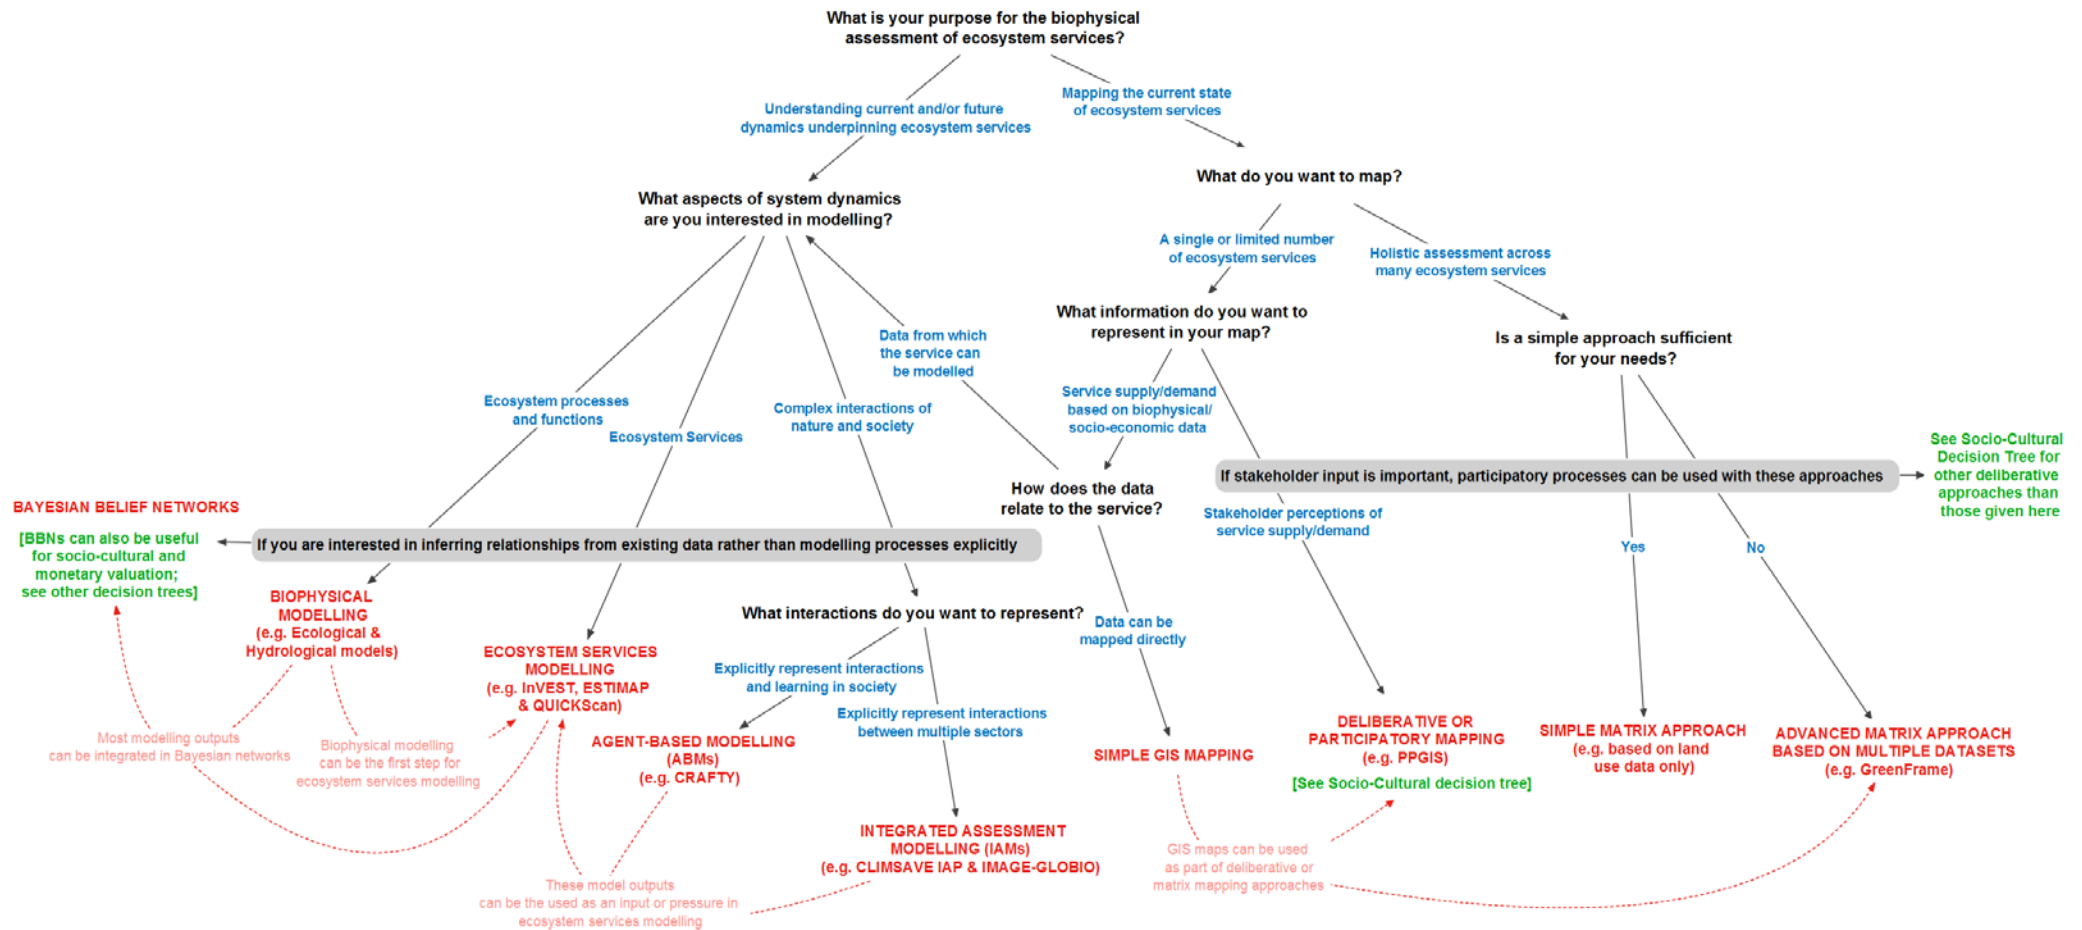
What is your purpose for the biophysical assessment of ecosystem services?

Understanding current and/or future dynamics underpinning ecosystem services

Mapping the current state of ecosystem services

What do you want to map?

What aspects of system dynamics are you interested in modelling?

A single or limited number of ecosystem services

Holistic assessment across many ecosystem services

What information do you want to represent in your map?

Is a simple approach sufficient for your needs?

Data from which the service can be modelled

Ecosystem processes and functions

Ecosystem Services

Complex interactions of nature and society

Service supply/demand based on biophysical/ socio-economic data

How does the data relate to the service?

If stakeholder input is important, participatory processes can be used with these approaches

See Socio-Cultural Decision Tree for other deliberative approaches than those given here

BAYESIAN BELIEF NETWORKS

[BBNs can also be useful for socio-cultural and monetary valuation; see other decision trees]

If you are interested in inferring relationships from existing data rather than modelling processes explicitly

Stakeholder perceptions of service supply/demand

Yes

No

BIOPHYSICAL MODELLING (e.g. Ecological & Hydrological models)

ECOSYSTEM SERVICES MODELLING (e.g. InVEST, ESTIMAP & QUICKScan)

What interactions do you want to represent?

Data can be mapped directly

Explicitly represent interactions and learning in society

Explicitly represent interactions between multiple sectors

Most modelling outputs can be integrated in Bayesian networks

Biophysical modelling can be the first step for ecosystem services modelling

AGENT-BASED MODELLING (ABMs) (e.g. CRAFTY)

SIMPLE GIS MAPPING

DELIBERATIVE OR PARTICIPATORY MAPPING (e.g. PPGIS)

[See Socio-Cultural decision tree]

SIMPLE MATRIX APPROACH (e.g. based on land use data only)

ADVANCED MATRIX APPROACH BASED ON MULTIPLE DATASETS (e.g. GreenFrame)

INTEGRATED ASSESSMENT MODELLING (IAMs) (e.g. CLIMSAVE IAP & IMAGE-GLOBIO)

GIS maps can be used as part of deliberative or matrix mapping approaches

These model outputs can be the used as an input or pressure in ecosystem services modelling